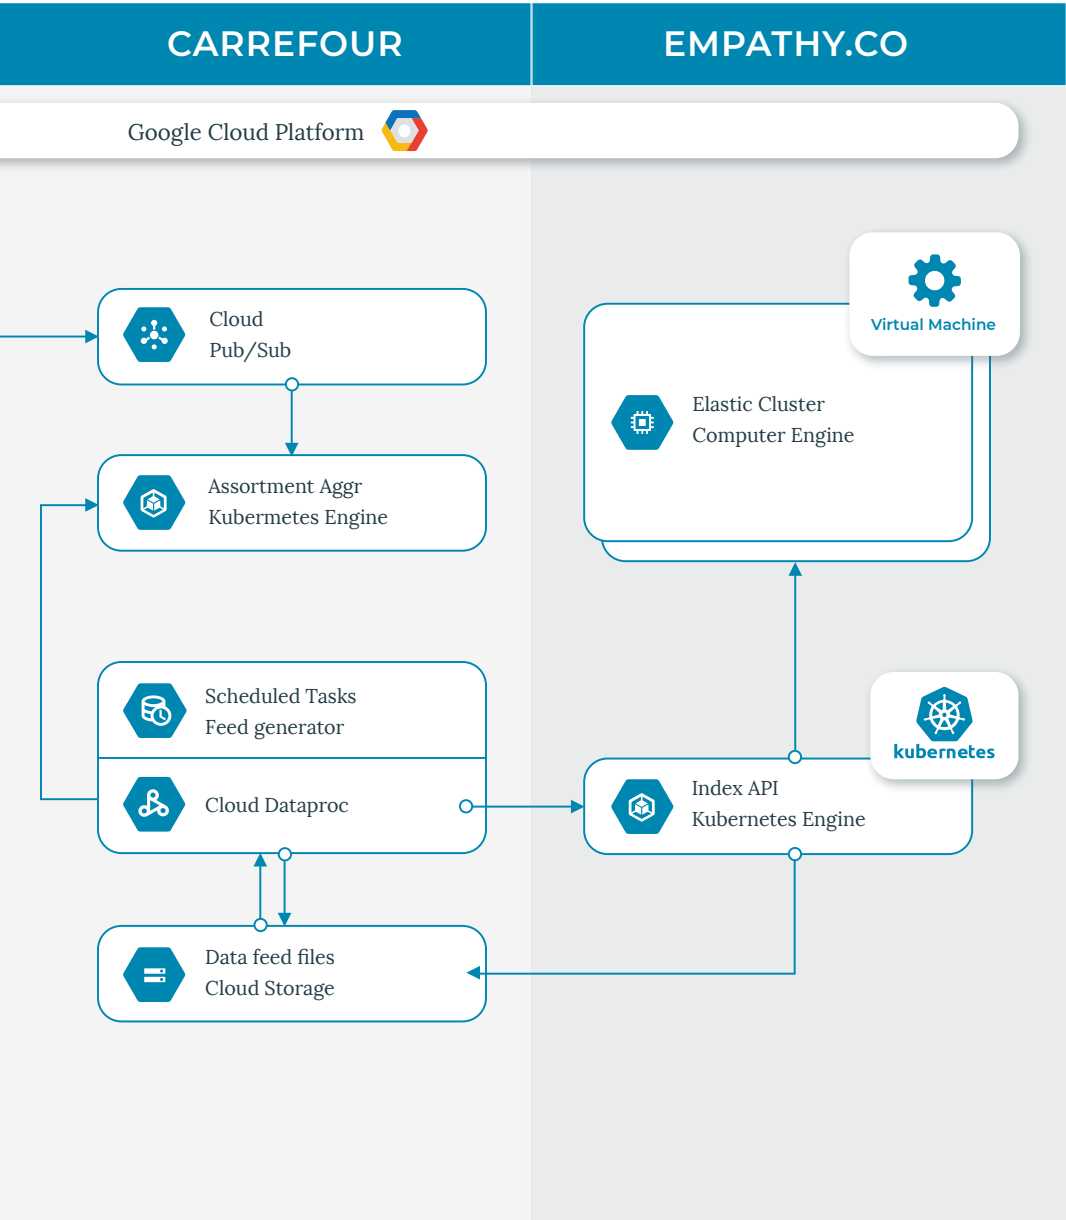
CARREFOUR

EMPATHY.CO

Google Cloud Platform

Cloud
Pub/Sub

Assortment Aggr
Kubermetes Engine

Scheduled Tasks
Feed generator

Cloud Dataproc

Data feed files
Cloud Storage

Virtual Machine

Elastic Cluster
Computer Engine

kubernetes

Index API
Kubernetes Engine